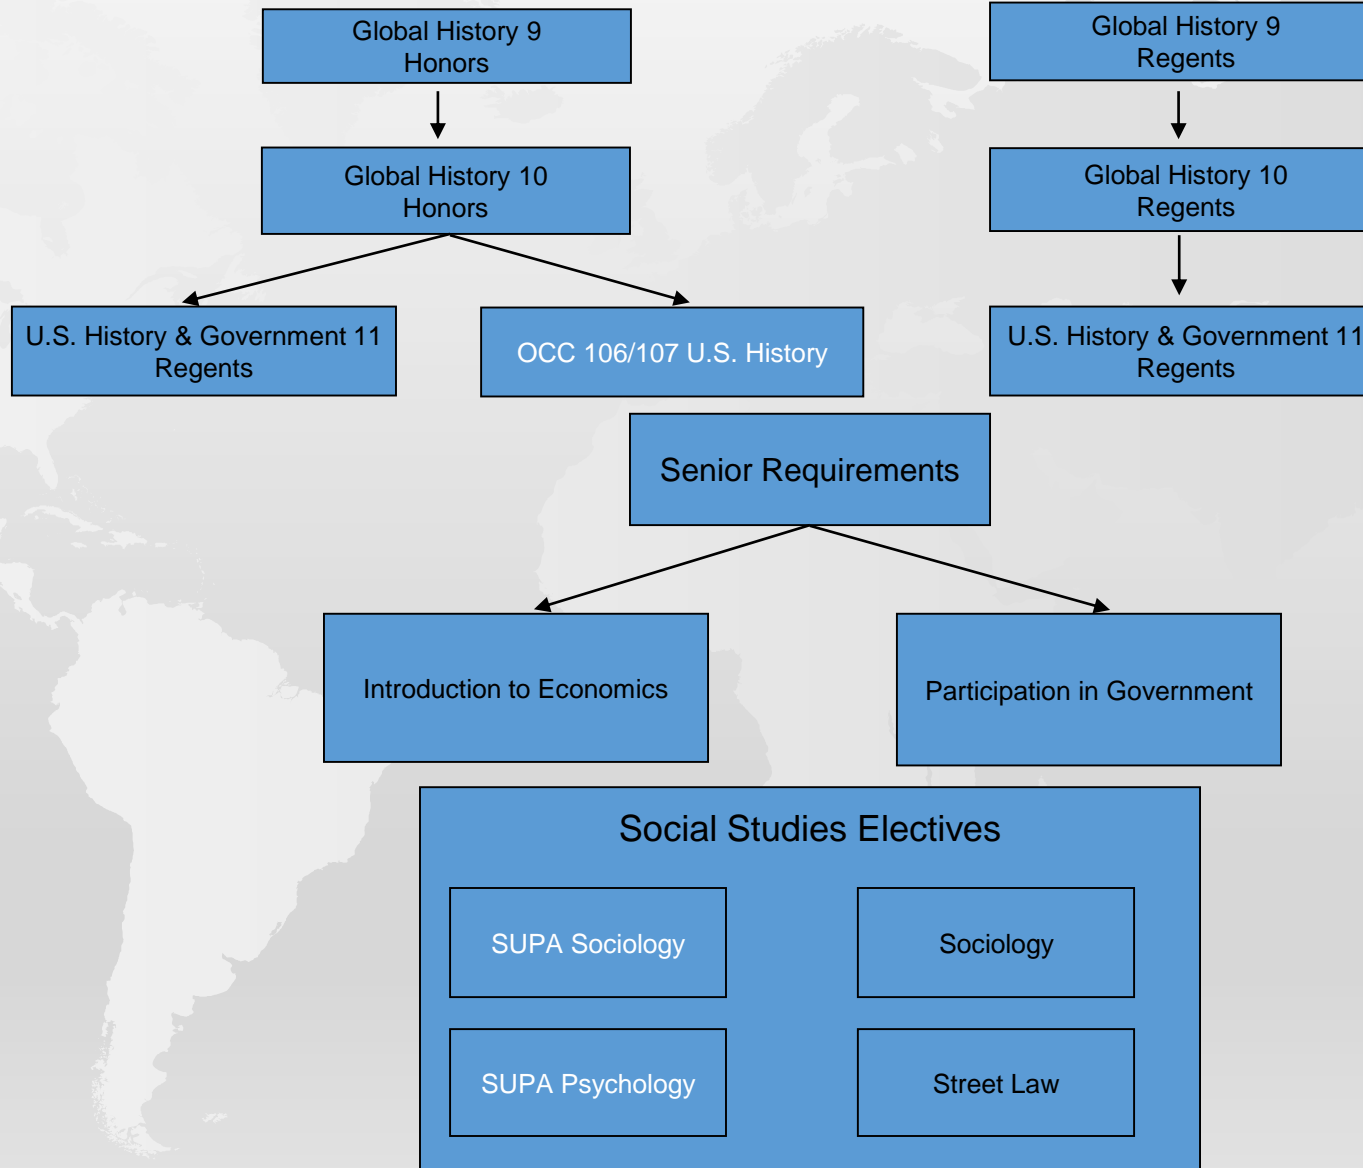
Global History 9
Honors

Global History 9
Regents

Global History 10
Honors

Global History 10
Regents

U.S. History & Government 11
Regents

OCC 106/107 U.S. History

U.S. History & Government 11
Regents

Senior Requirements

Introduction to Economics

Participation in Government

Social Studies Electives

SUPA Sociology

Sociology

SUPA Psychology

Street Law